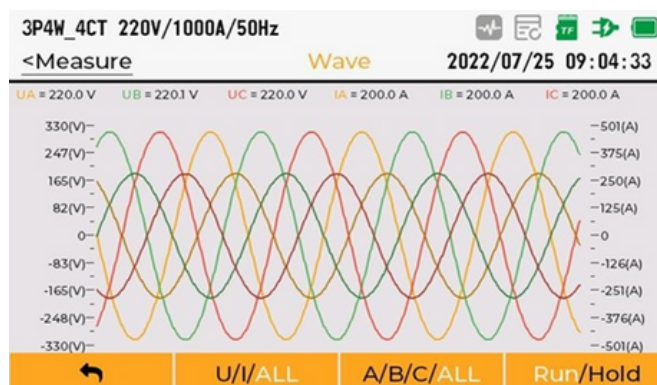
3P4W_4CT 220V/1000A/50Hz

TF

<Measure Wave 2022/07/25 09:04:33

UA = 220.0 V UB = 220.1 V UC = 220.0 V IA = 200.0 A IB = 200.0 A IC = 200.0 A

330(V) 247(V) 165(V) 82(V) 0 -83(V) -165(V) -248(V) -330(V)

501(A) 375(A) 250(A) 125(A) 0 -126(A) -251(A) -376(A) -501(A)

U/I/ALL A/B/C/ALL Run/Hold